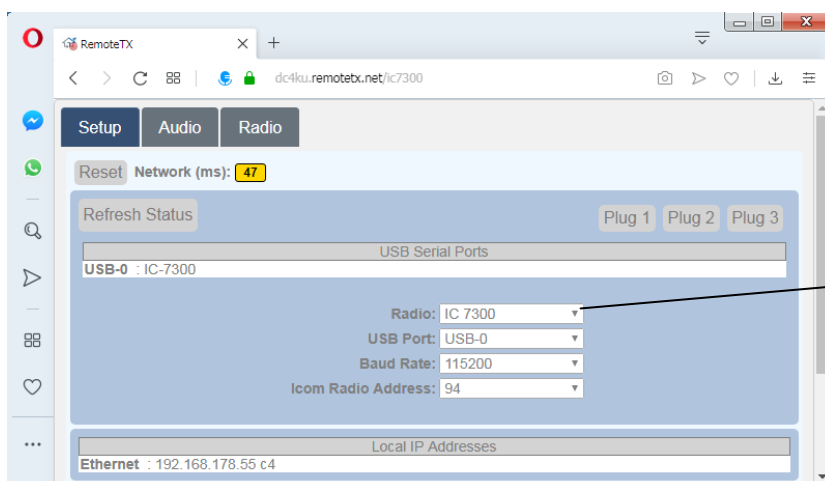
RemoteTX

dc4ku.remotetx.net/ic7300

Setup Audio Radio

Reset Network (ms): 47

Refresh Status

Plug 1 Plug 2 Plug 3

USB Serial Ports

USB-0 : IC-7300

Radio: IC 7300

USB Port: USB-0

Baud Rate: 115200

Icom Radio Address: 94

Local IP Addresses

Ethernet : 192.168.178.55 c4